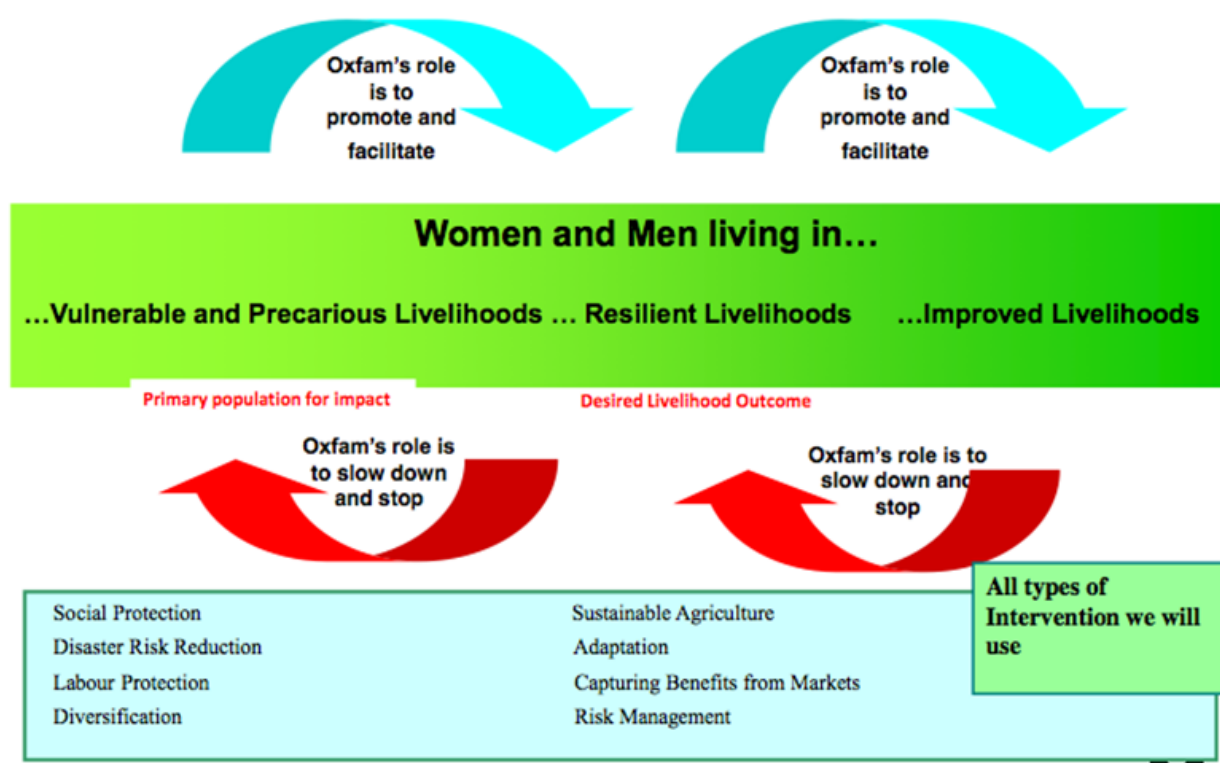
Oxfam's role is to promote and facilitate

Oxfam's role is to promote and facilitate

Women and Men living in…

…Vulnerable and Precarious Livelihoods … Resilient Livelihoods …Improved Livelihoods

Primary population for impact

Desired Livelihood Outcome

Oxfam's role is to slow down and stop

Oxfam's role is to slow down and stop

Social Protection
Disaster Risk Reduction
Labour Protection
Diversification

Sustainable Agriculture
Adaptation
Capturing Benefits from Markets
Risk Management

All types of Intervention we will use